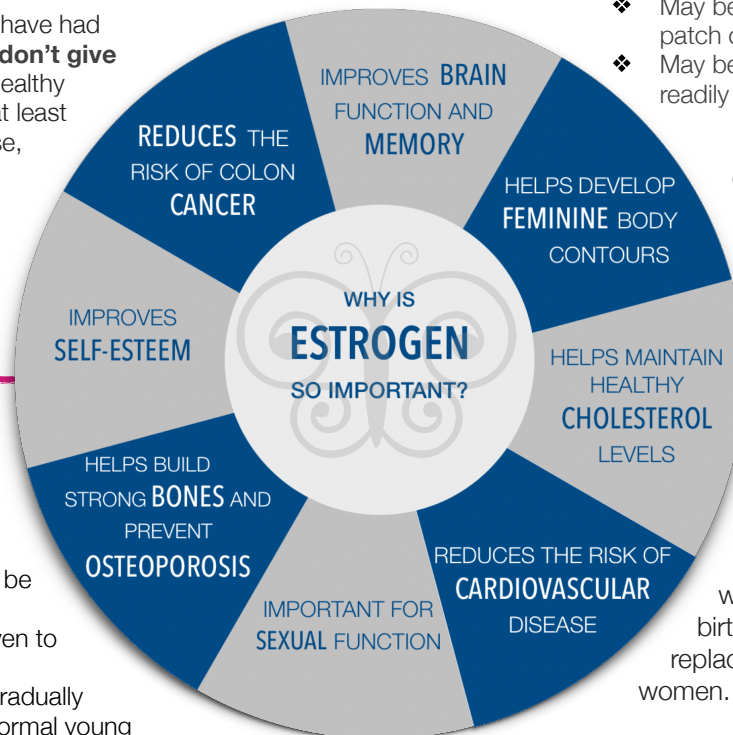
have had
don't give
ealthy
t least
e,

be

en to

radually
ormal young

❖ May be
patch c
❖ May be
readily

w
birt
replac
women.

IMPROVES BRAIN FUNCTION AND MEMORY

HELPS DEVELOP FEMININE BODY CONTOURS

HELPS MAINTAIN HEALTHY CHOLESTEROL LEVELS

REDUCES THE RISK OF CARDIOVASCULAR DISEASE

IMPORTANT FOR SEXUAL FUNCTION

HELPS BUILD STRONG BONES AND PREVENT OSTEOPOROSIS

IMPROVES SELF-ESTEEM

REDUCES THE RISK OF COLON CANCER

WHY IS ESTROGEN SO IMPORTANT?